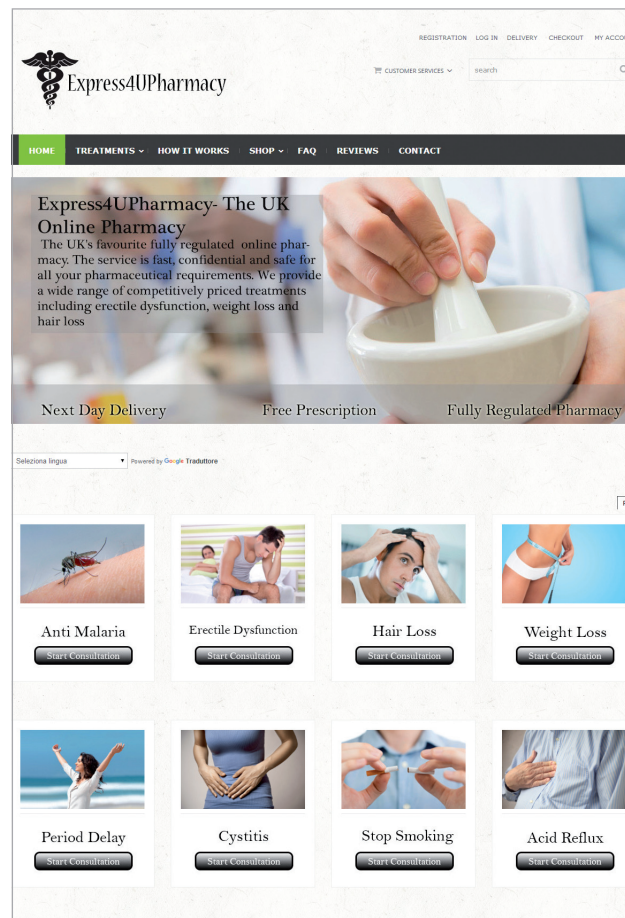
REGISTRATION LOG IN DELIVERY CHECKOUT MY ACCO

Express4UPharmacy

CUSTOMER SERVICES

search

HOME TREATMENTS HOW IT WORKS SHOP FAQ REVIEWS CONTACT

Express4UPharmacy- The UK Online Pharmacy

The UK's favourite fully regulated online pharmacy. The service is fast, confidential and safe for all your pharmaceutical requirements. We provide a wide range of competitively priced treatments including erectile dysfunction, weight loss and hair loss

Next Day Delivery Free Prescription Fully Regulated Pharmacy

Seleziona lingua Powered by Google Traduttore

Anti Malaria
Start Consultation

Erectile Dysfunction
Start Consultation

Hair Loss
Start Consultation

Weight Loss
Start Consultation

Period Delay
Start Consultation

Cystitis
Start Consultation

Stop Smoking
Start Consultation

Acid Reflux
Start Consultation